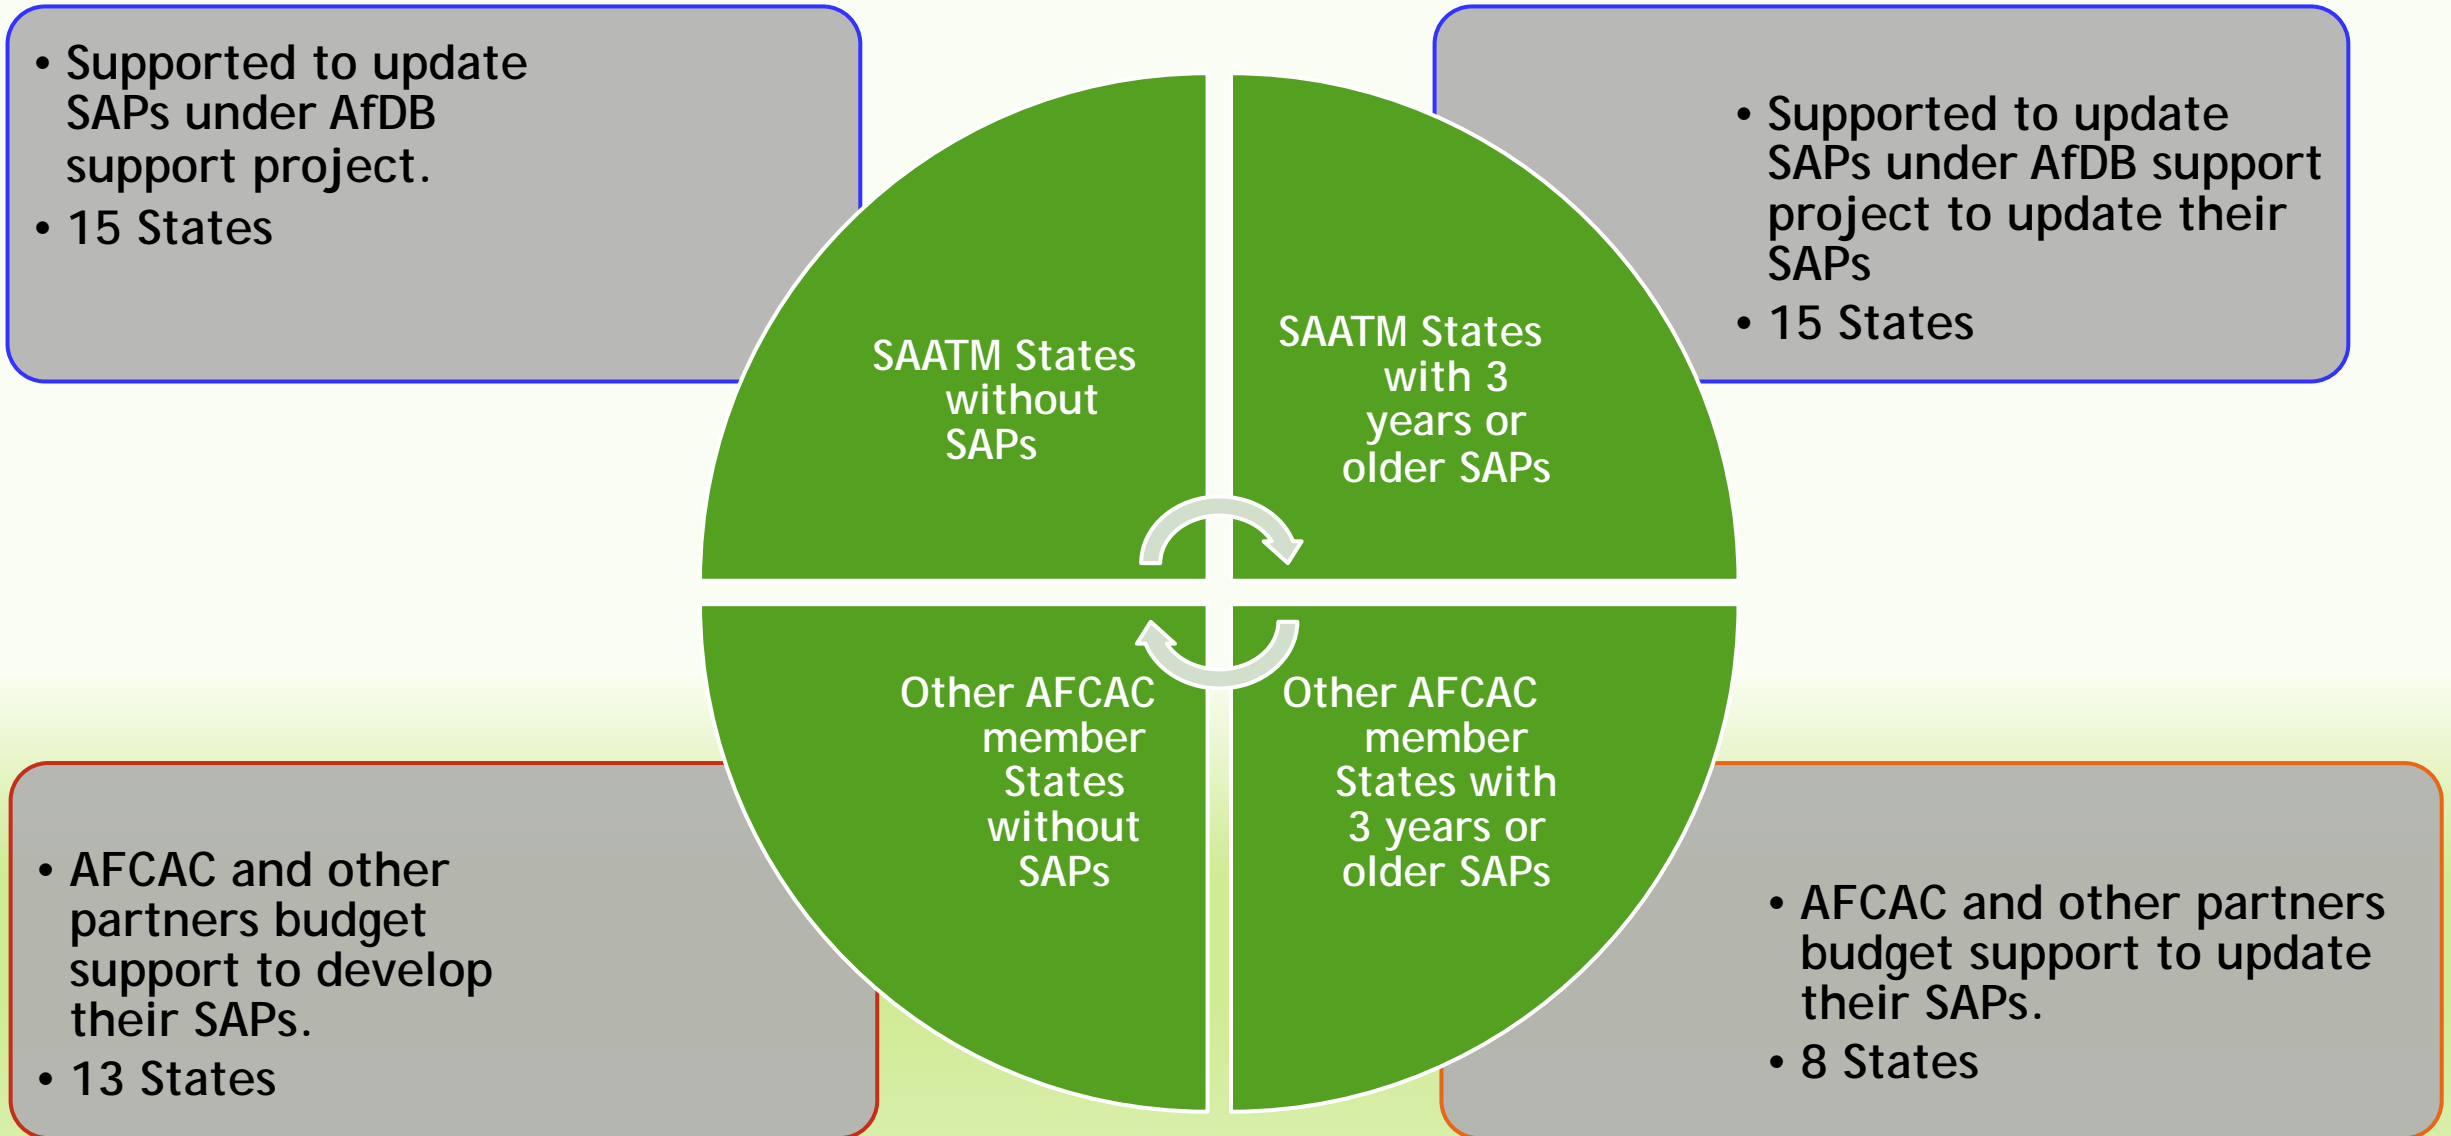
• Supported to update SAPs under AfDB support project.
• 15 States

SAATM States without SAPs

SAATM States with 3 years or older SAPs

• Supported to update SAPs under AfDB support project to update their SAPs
• 15 States

• AFCAC and other partners budget support to develop their SAPs.
• 13 States

Other AFCAC member States without SAPs

Other AFCAC member States with 3 years or older SAPs

• AFCAC and other partners budget support to update their SAPs.
• 8 States